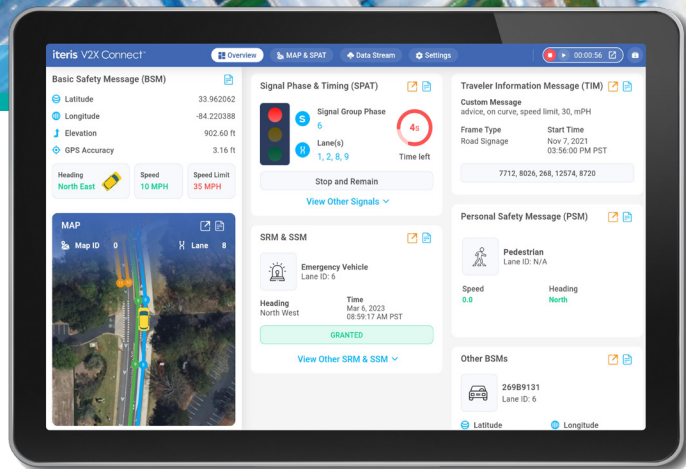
iteris V2X Connect™

Overview MAP & SPAT Data Stream Settings 00:00:56

Basic Safety Message (BSM)

Latitude 33.962062
Longitude -84.220388
Elevation 902.60 ft
GPS Accuracy 3.16 ft

Heading North East
Speed 10 MPH
Speed Limit 35 MPH

MAP
Map ID 0
Lane 8

Signal Phase & Timing (SPAT)

Signal Group Phase 6
Lane(s) 1, 2, 8, 9
4s
Time left

Stop and Remain

View Other Signals

SRM & SSM

Emergency Vehicle
Lane ID: 6

Heading
North West

Time
Mar 6, 2023
08:59:17 AM PST

GRANTED

View Other SRM & SSM

Traveler Information Message (TIM)

Custom Message
advice, on curve, speed limit, 30, mPH

Frame Type
Road Signage

Start Time
Nov 7, 2021
03:56:00 PM PST

7712, 8026, 268, 12574, 8720

Personal Safety Message (PSM)

Pedestrian
Lane ID: N/A

Speed
0.0

Heading
North

Other BSMs

269B9131
Lane ID: 6

Latitude
Longitude